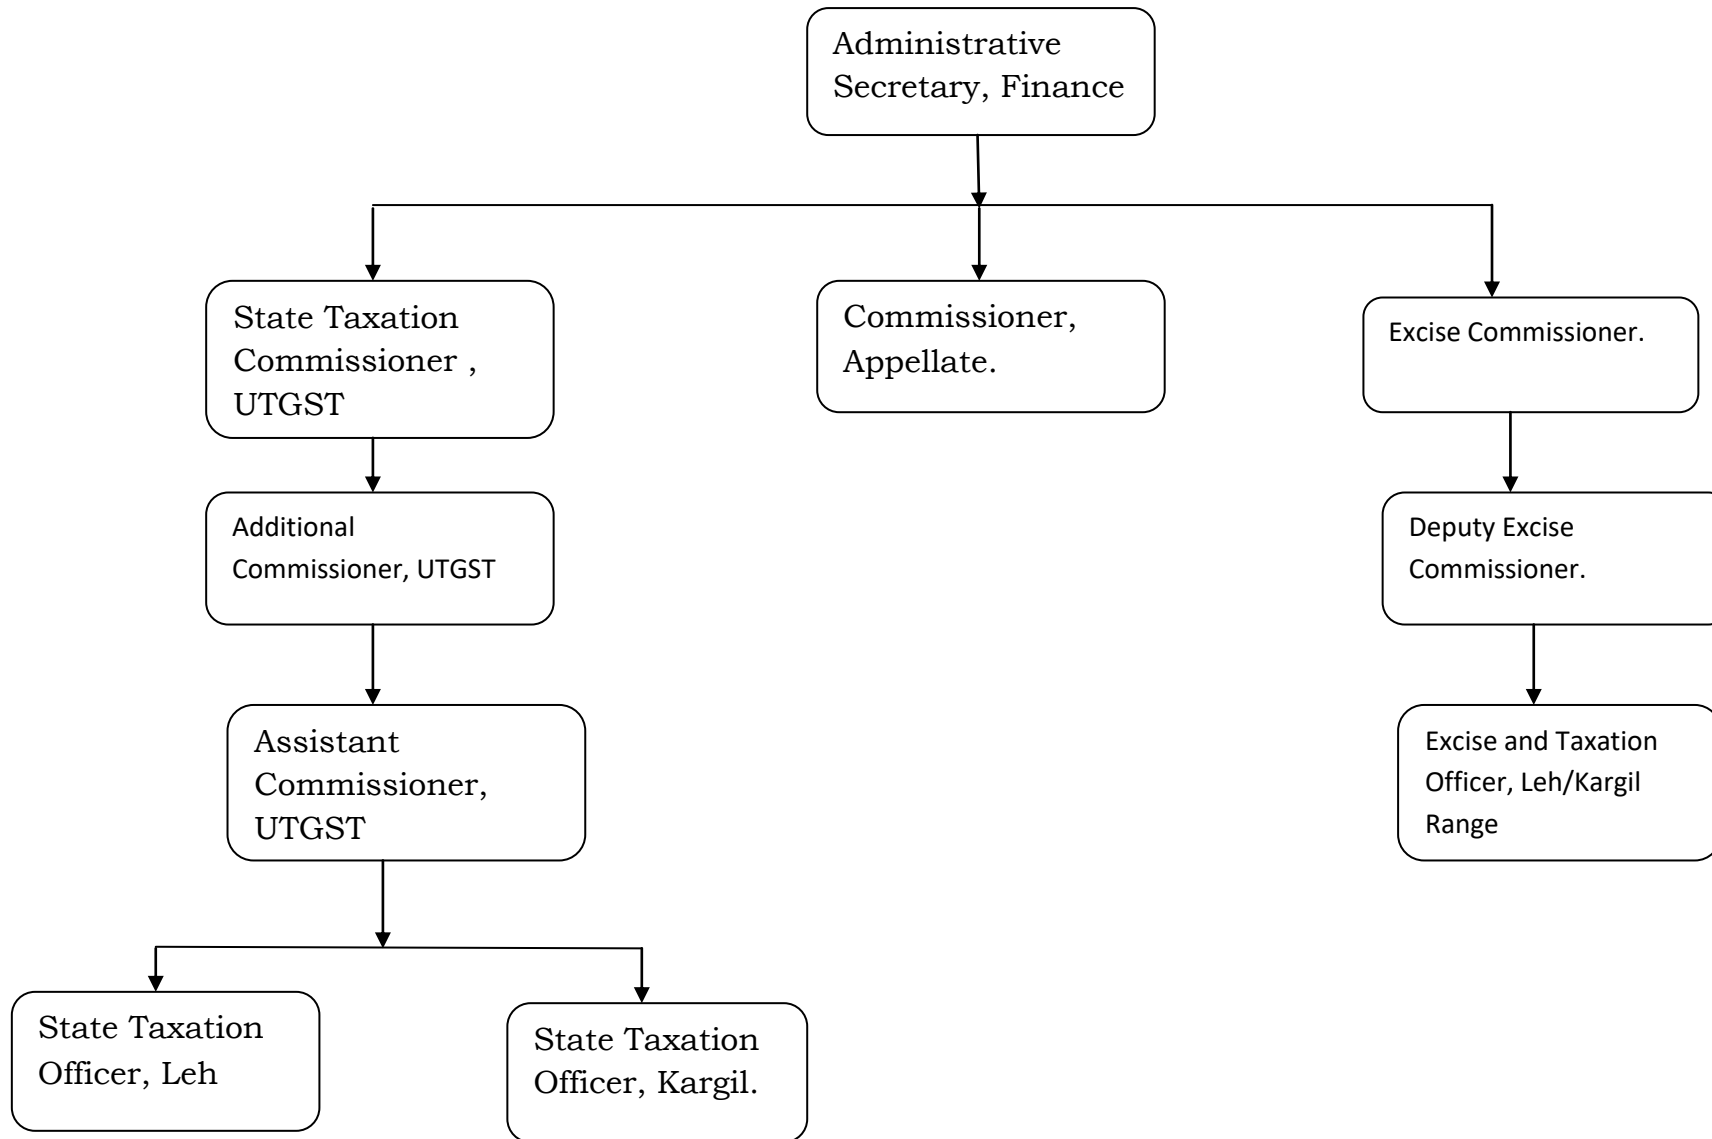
Administrative Secretary, Finance

State Taxation Commissioner , UTGST

Commissioner, Appellate.

Excise Commissioner.

Additional Commissioner, UTGST

Deputy Excise Commissioner.

Assistant Commissioner, UTGST

Excise and Taxation Officer, Leh/Kargil Range

State Taxation Officer, Leh

State Taxation Officer, Kargil.